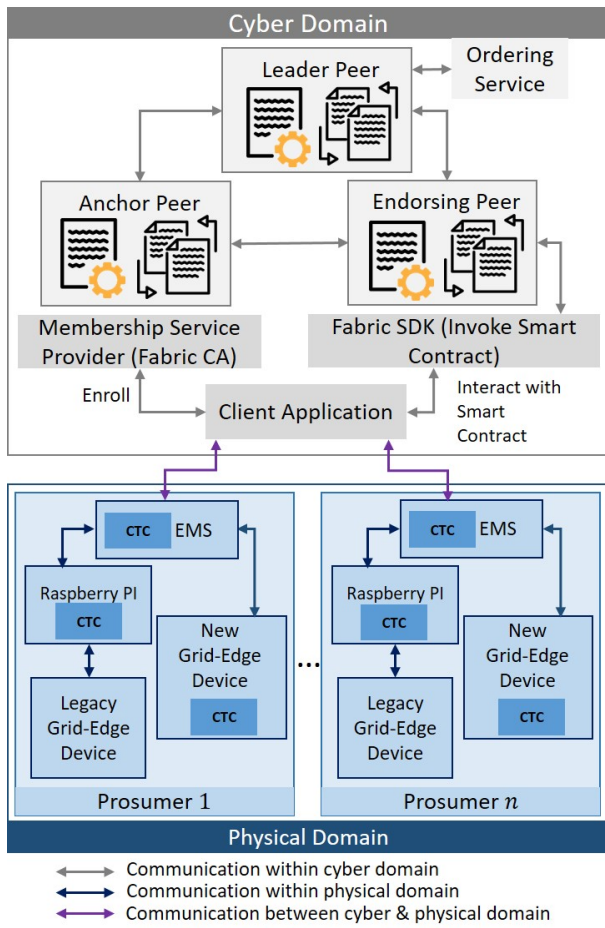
Cyber Domain

Leader Peer

Ordering Service

Anchor Peer

Endorsing Peer

Membership Service Provider (Fabric CA)

Fabric SDK (Invoke Smart Contract)

Enroll

Client Application

Interact with Smart Contract

CTC EMS

Raspberry PI
CTC

New Grid-Edge Device
CTC

Legacy Grid-Edge Device

Prosumer 1

...

CTC EMS

Raspberry PI
CTC

New Grid-Edge Device
CTC

Legacy Grid-Edge Device

Prosumer $n$

Physical Domain

Communication within cyber domain
Communication within physical domain
Communication between cyber & physical domain